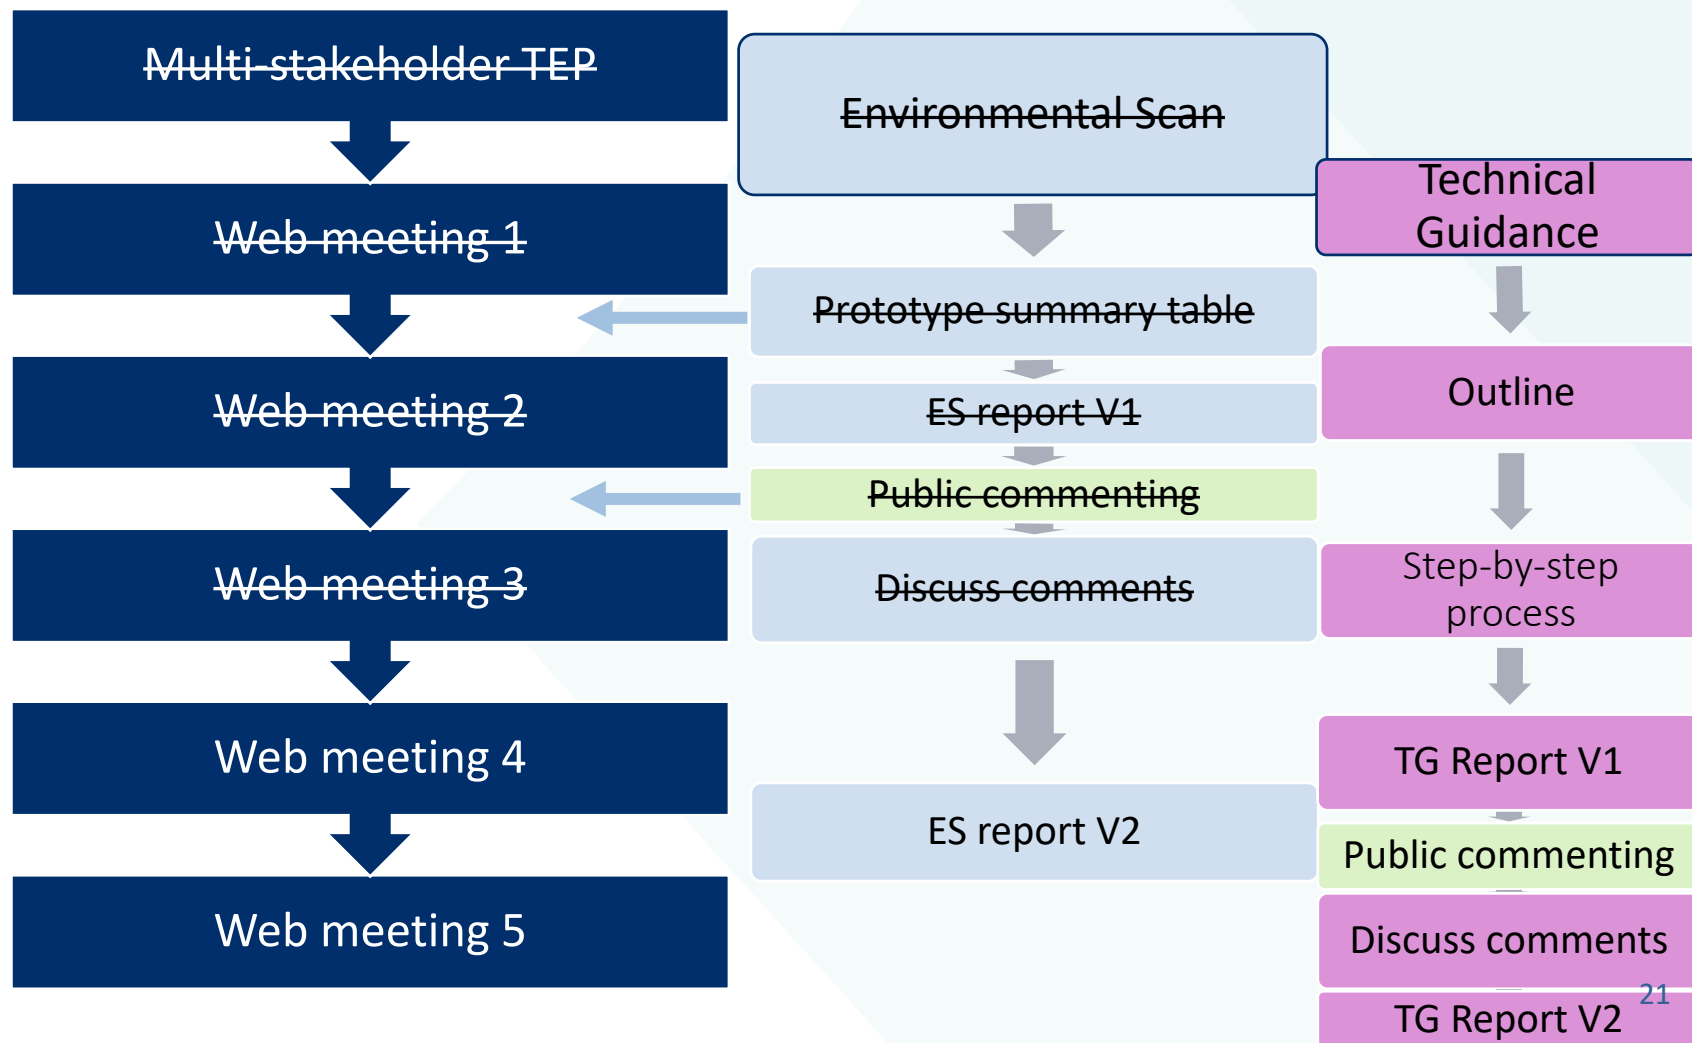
~~Multi-stakeholder TEP~~

~~Web meeting 1~~

~~Web meeting 2~~

~~Web meeting 3~~

Web meeting 4

Web meeting 5

~~Environmental Scan~~

~~Prototype summary table~~

~~ES report V1~~

~~Public commenting~~

~~Discuss comments~~

ES report V2

Technical Guidance

Outline

Step-by-step process

TG Report V1

Public commenting

Discuss comments

TG Report V2

21